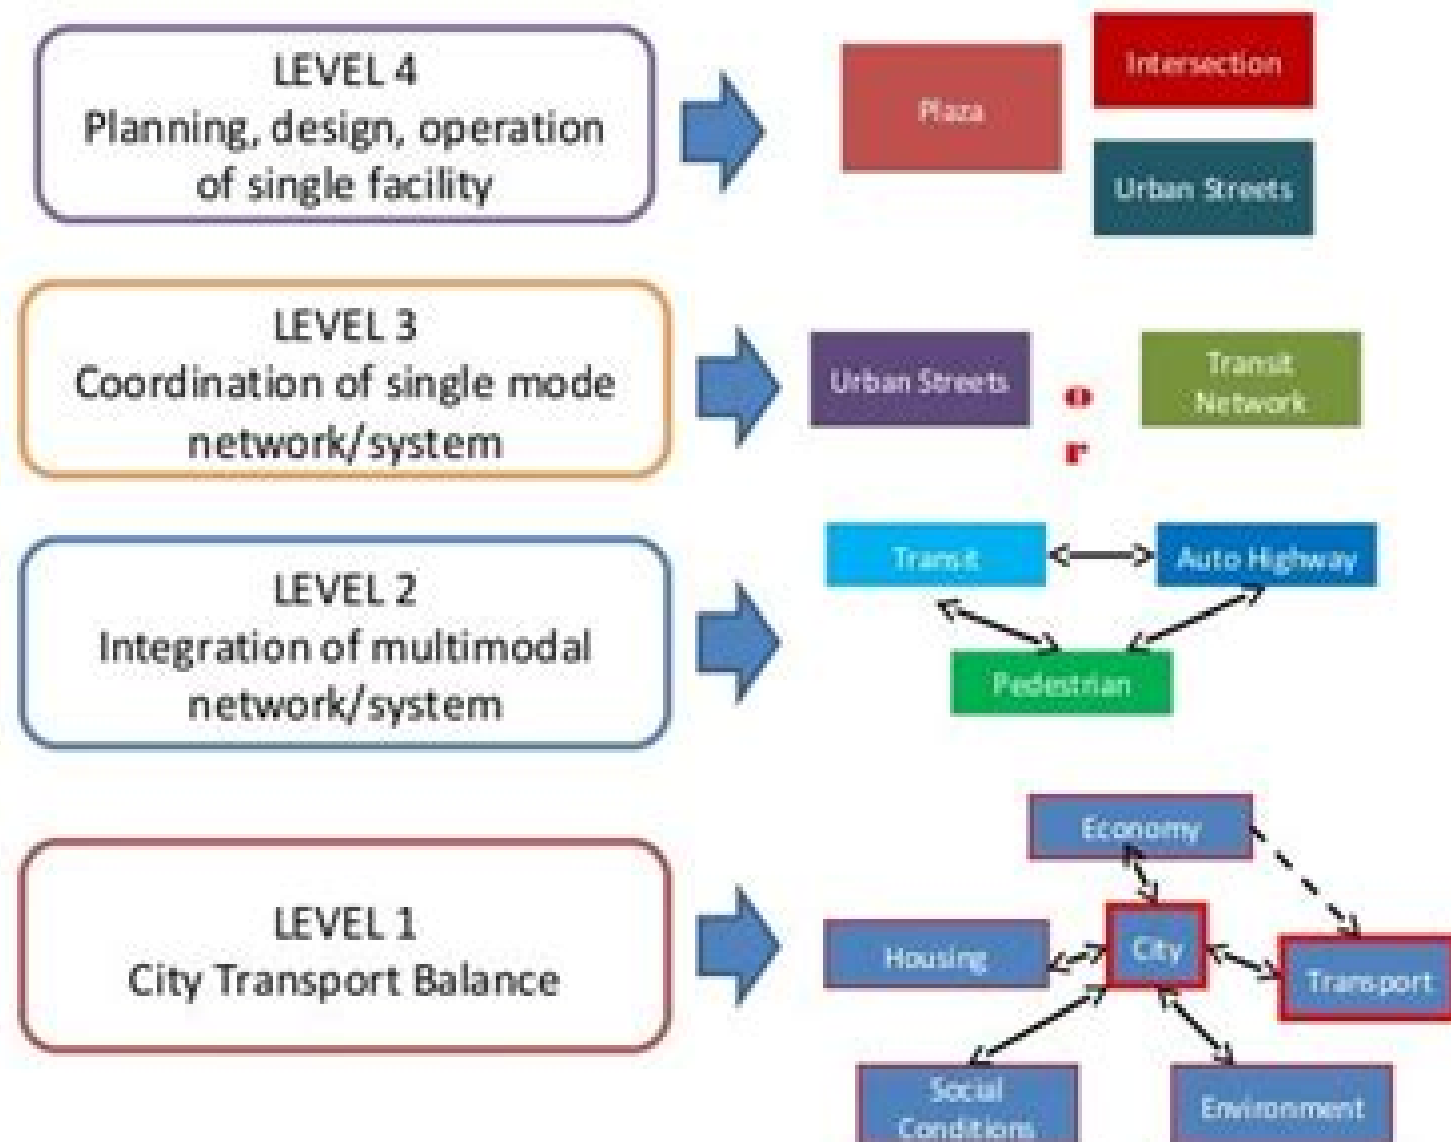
LEVEL 4
Planning, design, operation of single facility

Plaza

Intersection

Urban Streets

LEVEL 3
Coordination of single mode network/system

Urban Streets

o
r

Transit Network

LEVEL 2
Integration of multimodal network/system

Transit

Auto Highway

Pedestrian

LEVEL 1
City Transport Balance

Economy

Housing

City

Transport

Social Conditions

Environment